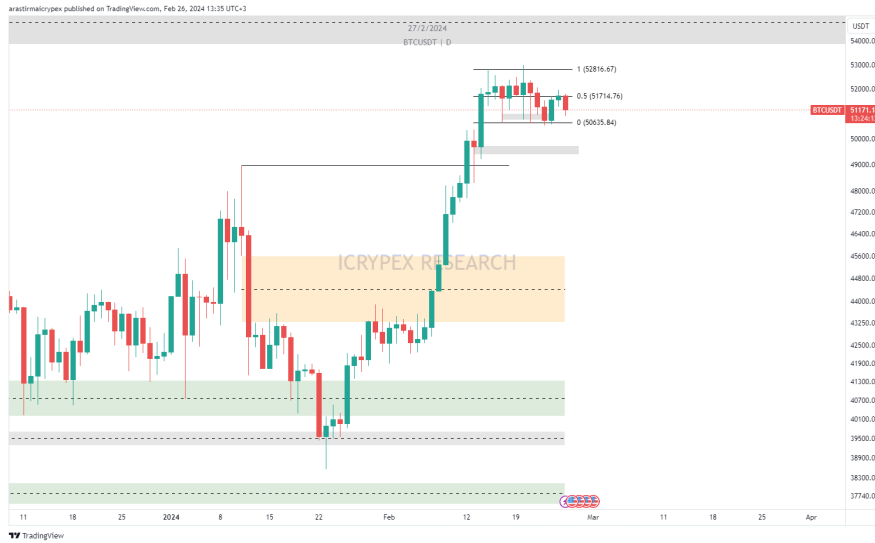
arastirmaicrypex published on TradingView.com, Feb 26, 2024 13:35 UTC+3

27/2/2024

BTCUSDT | D

ICRYPEX RESEARCH

1 (52816.67)

0.5 (51714.76)

0 (50635.84)

USDT

54000.00
53000.00
52000.00
51171.1
13:24:1
50000.00
49000.00
48000.00
47200.00
46400.00
45600.00
44800.00
44000.00
43250.00
42500.00
41900.00
41300.00
40700.00
40100.00
39500.00
38900.00
38300.00
37740.00

BTCUSDT

11 18 25 2024 8 15 22 Feb 12 19 Mar 11 18 25 Apr

TradingView